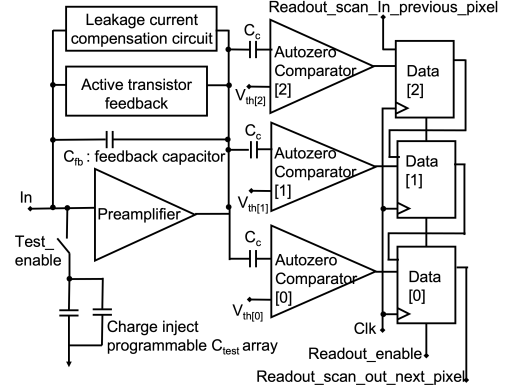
Leakage current compensation circuit

Active transistor feedback

$C_c$

$C_c$

$C_c$

Readout_scan_In_previous_pixel

Autozero Comparator [2]

$V_{th[2]}$

Data [2]

$C_{fb}$ : feedback capacitor

Autozero Comparator [1]

$V_{th[1]}$

Data [1]

In

Preamplifier

Test_ enable

Autozero Comparator [0]

$V_{th[0]}$

Data [0]

Charge inject programmable $C_{test}$ array

Clk

Readout_enable

Readout_scan_out_next_pixel